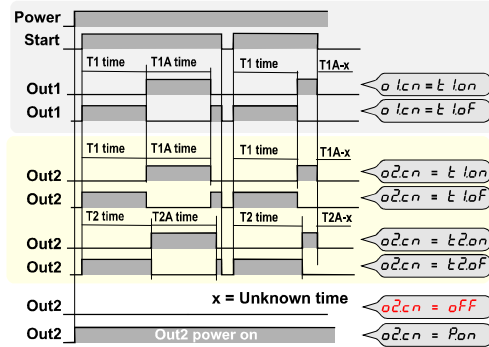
Power
Start
T1 time
T1A time
T1 time
T1A-x
Out1
o 1.cn = t 1.on
Out1
o 1.cn = t 1.oF
T1 time
T1A time
T1 time
T1A-x
Out2
o2.cn = t 1.on
Out2
o2.cn = t 1.oF
T2 time
T2A time
T2 time
T2A-x
Out2
o2.cn = t2.on
Out2
o2.cn = t2.oF
x = Unknown time
Out2
o2.cn = oFF
Out2
Out2 power on
o2.cn = P.on